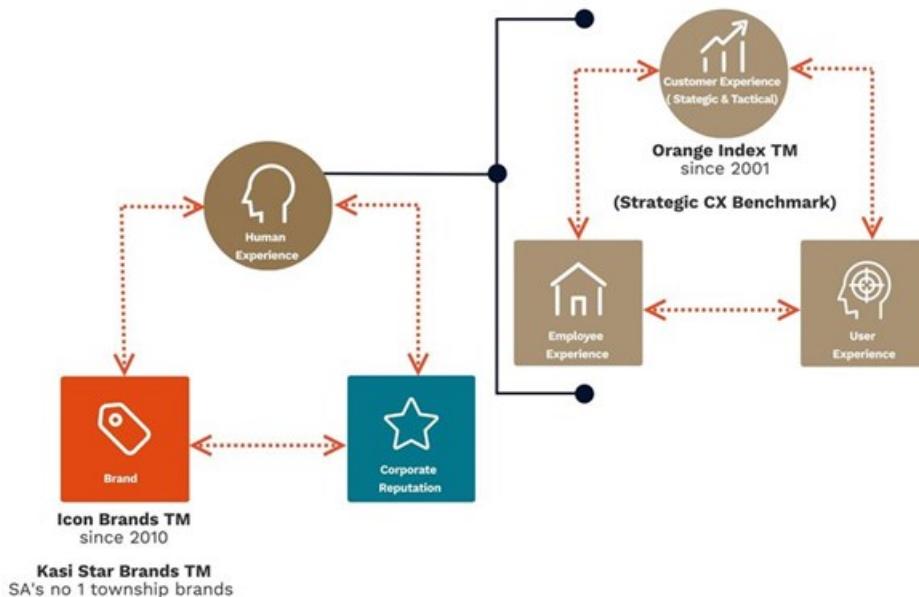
Customer Experience
( Stategic & Tactical)

Orange Index TM
since 2001

(Strategic CX Benchmark)

Human
Experience

Employee
Experience

User
Experience

Brand

Corporate
Reputation

Icon Brands TM
since 2010

Kasi Star Brands TM
SA's no 1 township brands